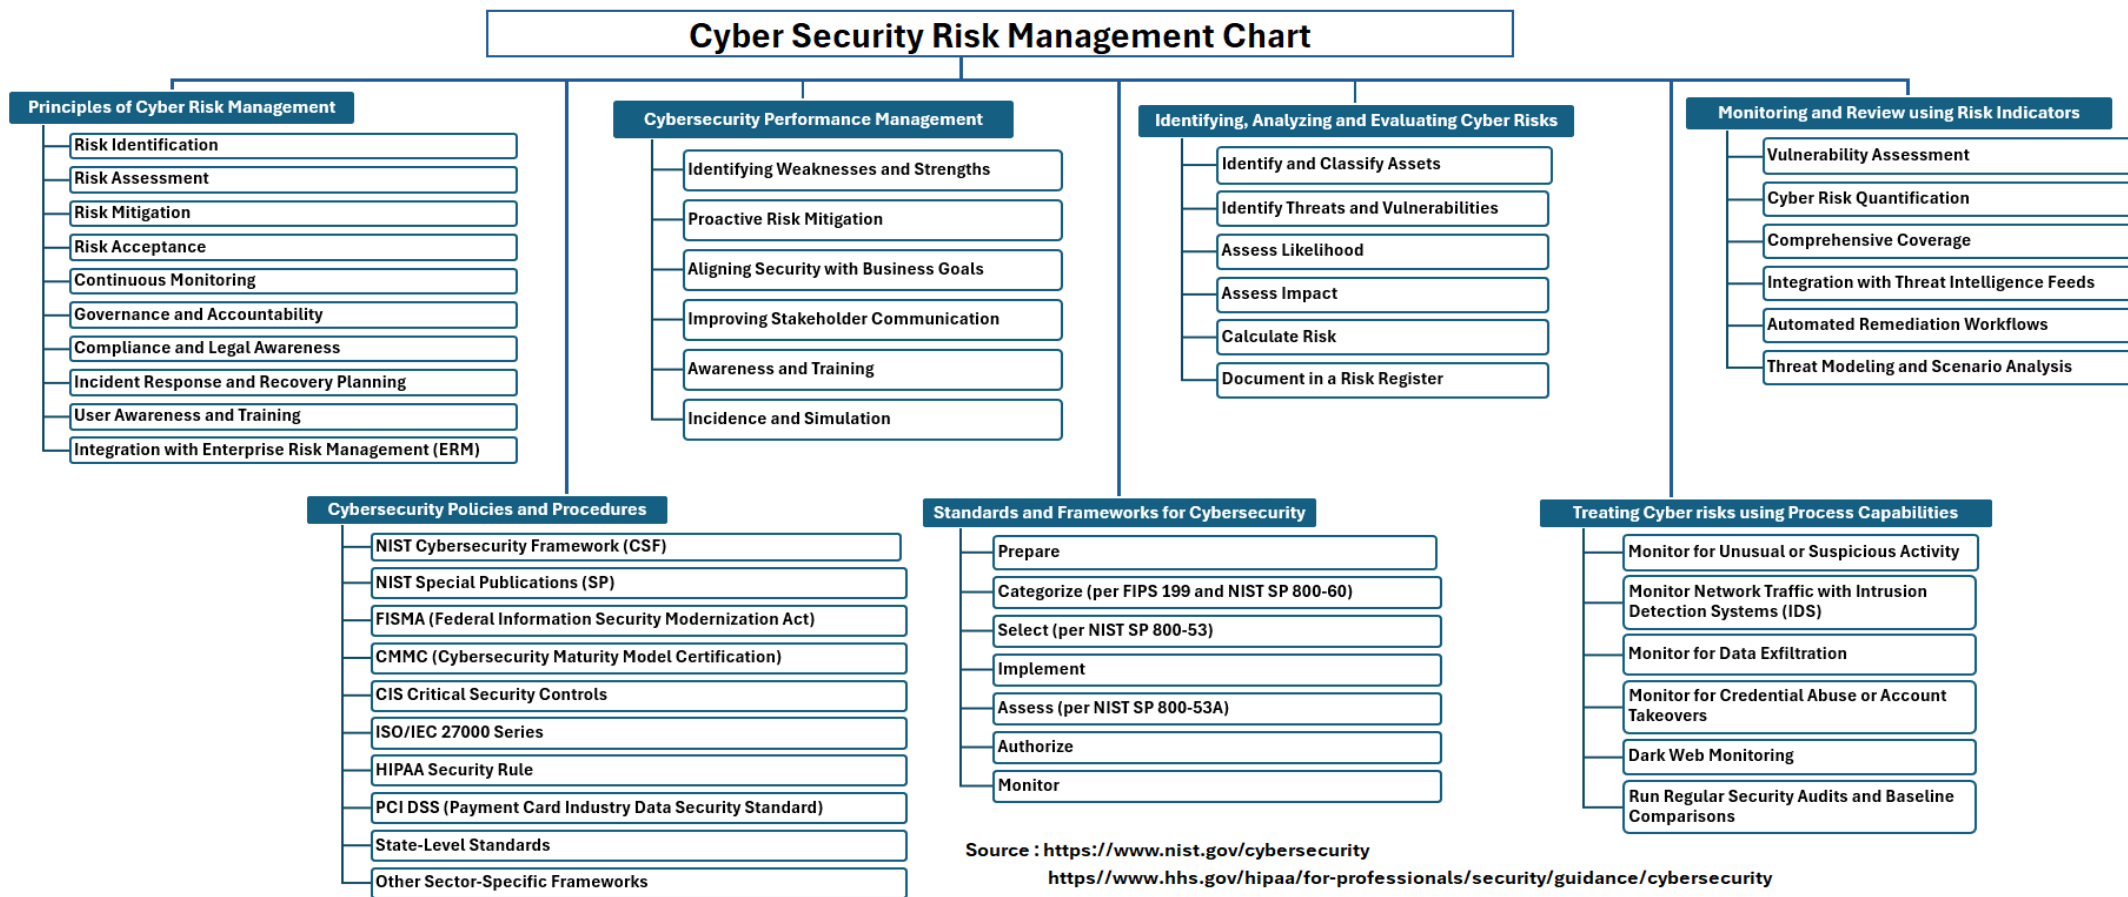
Cyber Security Risk Management Chart

Principles of Cyber Risk Management
Risk Identification
Risk Assessment
Risk Mitigation
Risk Acceptance
Continuous Monitoring
Governance and Accountability
Compliance and Legal Awareness
Incident Response and Recovery Planning
User Awareness and Training
Integration with Enterprise Risk Management (ERM)

Cybersecurity Performance Management
Identifying Weaknesses and Strengths
Proactive Risk Mitigation
Aligning Security with Business Goals
Improving Stakeholder Communication
Awareness and Training
Incidence and Simulation

Identifying, Analyzing and Evaluating Cyber Risks
Identify and Classify Assets
Identify Threats and Vulnerabilities
Assess Likelihood
Assess Impact
Calculate Risk
Document in a Risk Register

Monitoring and Review using Risk Indicators
Vulnerability Assessment
Cyber Risk Quantification
Comprehensive Coverage
Integration with Threat Intelligence Feeds
Automated Remediation Workflows
Threat Modeling and Scenario Analysis

Cybersecurity Policies and Procedures
NIST Cybersecurity Framework (CSF)
NIST Special Publications (SP)
FISMA (Federal Information Security Modernization Act)
CMMC (Cybersecurity Maturity Model Certification)
CIS Critical Security Controls
ISO/IEC 27000 Series
HIPAA Security Rule
PCI DSS (Payment Card Industry Data Security Standard)
State-Level Standards
Other Sector-Specific Frameworks

Standards and Frameworks for Cybersecurity
Prepare
Categorize (per FIPS 199 and NIST SP 800-60)
Select (per NIST SP 800-53)
Implement
Assess (per NIST SP 800-53A)
Authorize
Monitor

Treating Cyber risks using Process Capabilities
Monitor for Unusual or Suspicious Activity
Monitor Network Traffic with Intrusion Detection Systems (IDS)
Monitor for Data Exfiltration
Monitor for Credential Abuse or Account Takeovers
Dark Web Monitoring
Run Regular Security Audits and Baseline Comparisons

Source : https://www.nist.gov/cybersecurity
https//www.hhs.gov/hipaa/for-professionals/security/guidance/cybersecurity